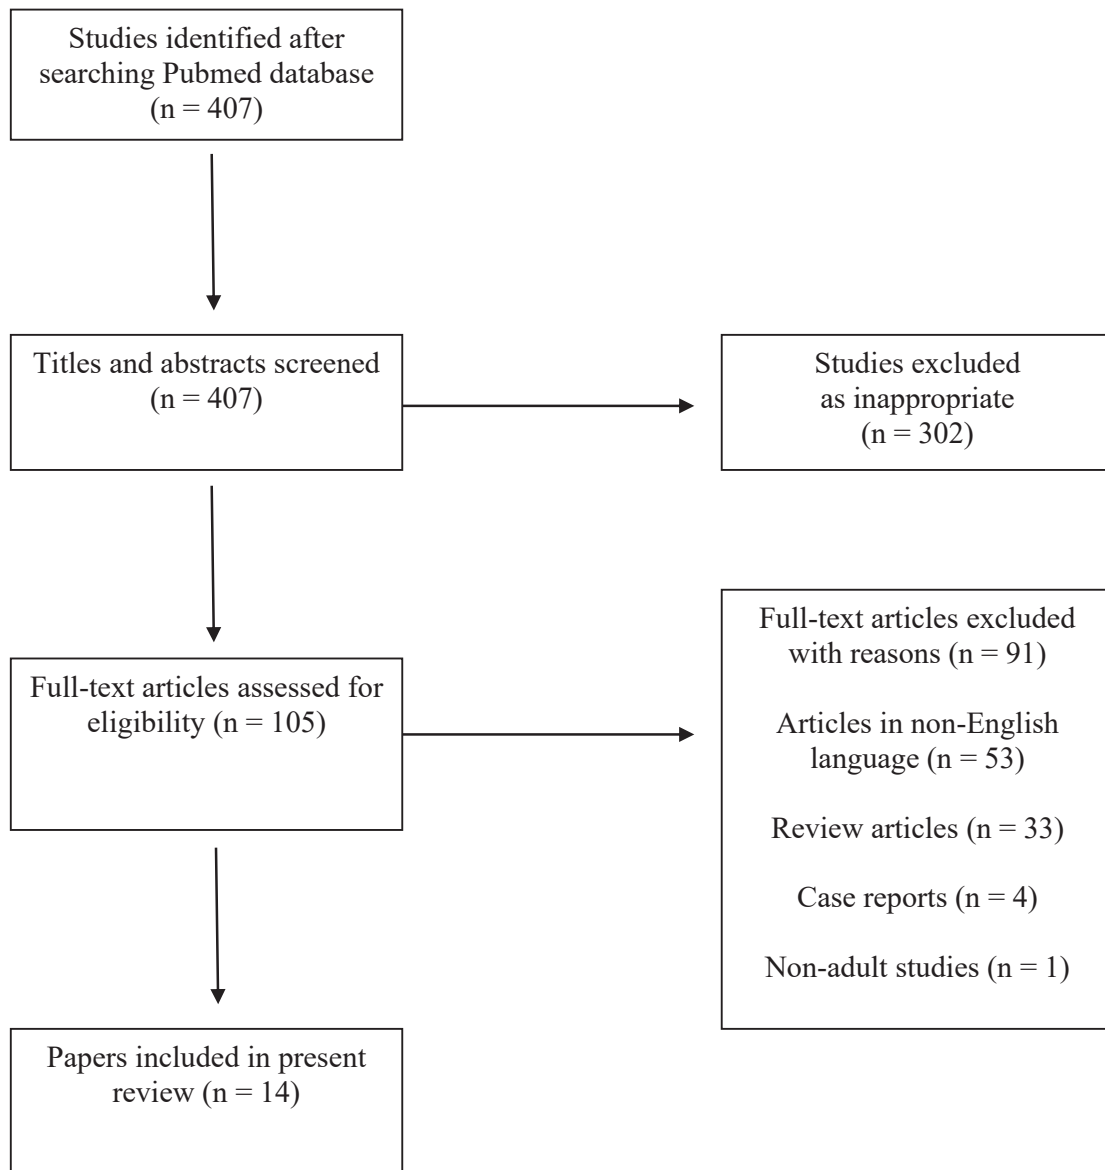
Studies identified after searching Pubmed database (n = 407)

Titles and abstracts screened (n = 407)

Studies excluded as inappropriate (n = 302)

Full-text articles assessed for eligibility (n = 105)

Full-text articles excluded with reasons (n = 91)

Articles in non-English language (n = 53)

Review articles (n = 33)

Case reports (n = 4)

Non-adult studies (n = 1)

Papers included in present review (n = 14)